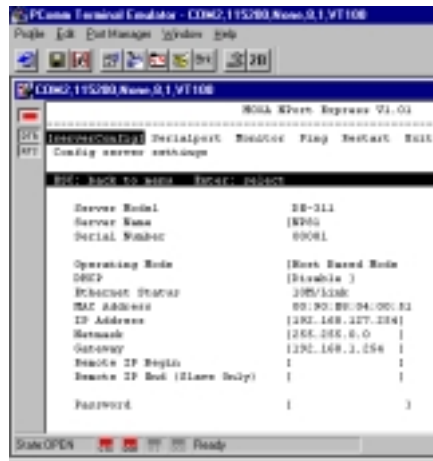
PComm Terminal Emulator - COM2,115200,None,8,1,VT100

Profile Edit Port Manager Window Help

COM2,115200,None,8,1,VT100

MOXA NPort Express V1.01

ServerConfig Serialport Monitor Ping Restart Exit

Config server settings

ESC: back to menu Enter: select

Server Model DE-311

Server Name [NE01

Serial Number 00001

Operating Mode [Host Based Mode

DHCP [Disable ]

Ethernet Status 10M/Link

MAC Address 00:90:E8:04:00:81

IP Address [192.168.127.254]

Netmask [255.255.0.0 ]

Gateway [192.168.1.254 ]

Remote IP Begin [ ]

Remote IP End (Slave Only) [ ]

Password [ ]

State:OPEN Ready